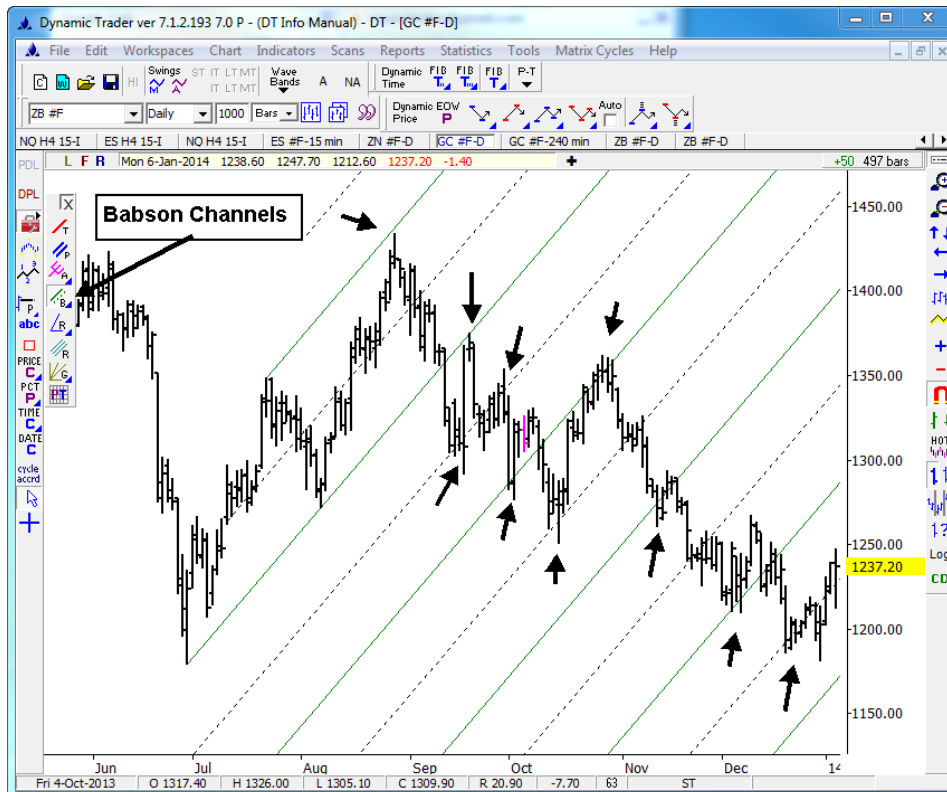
Dynamic Trader ver 7.1.2.193 7.0 P - (DT Info Manual) - DT - [GC #F-D]

File Edit Workspaces Chart Indicators Scans Reports Statistics Tools Matrix Cycles Help

Swings ST IT LT MT HI Wave Bands A NA Dynamic Time FIB FIB FIB P-T

ZB #F Daily 1000 Bars Dynamic EOW Price P Auto

NQ H4 15-I ES H4 15-I NQ H4 15-I ES #F-15 min ZN #F-D GC #F-D GC #F-240 min ZB #F-D ZB #F-D

PDL L F R Mon 6-Jan-2014 1238.60 1247.70 1212.60 1237.20 -1.40 +50 497 bars

DPL

Babson Channels

PRICE C PCT P TIME C DATE C cycle accrd

1450.00
1400.00
1350.00
1300.00
1250.00
1237.20
1200.00
1150.00

Jun Jul Aug Sep Oct Nov Dec 14

Log CD

Fri 4-Oct-2013 O 1317.40 H 1326.00 L 1305.10 C 1309.90 R 20.90 -7.70 63 ST